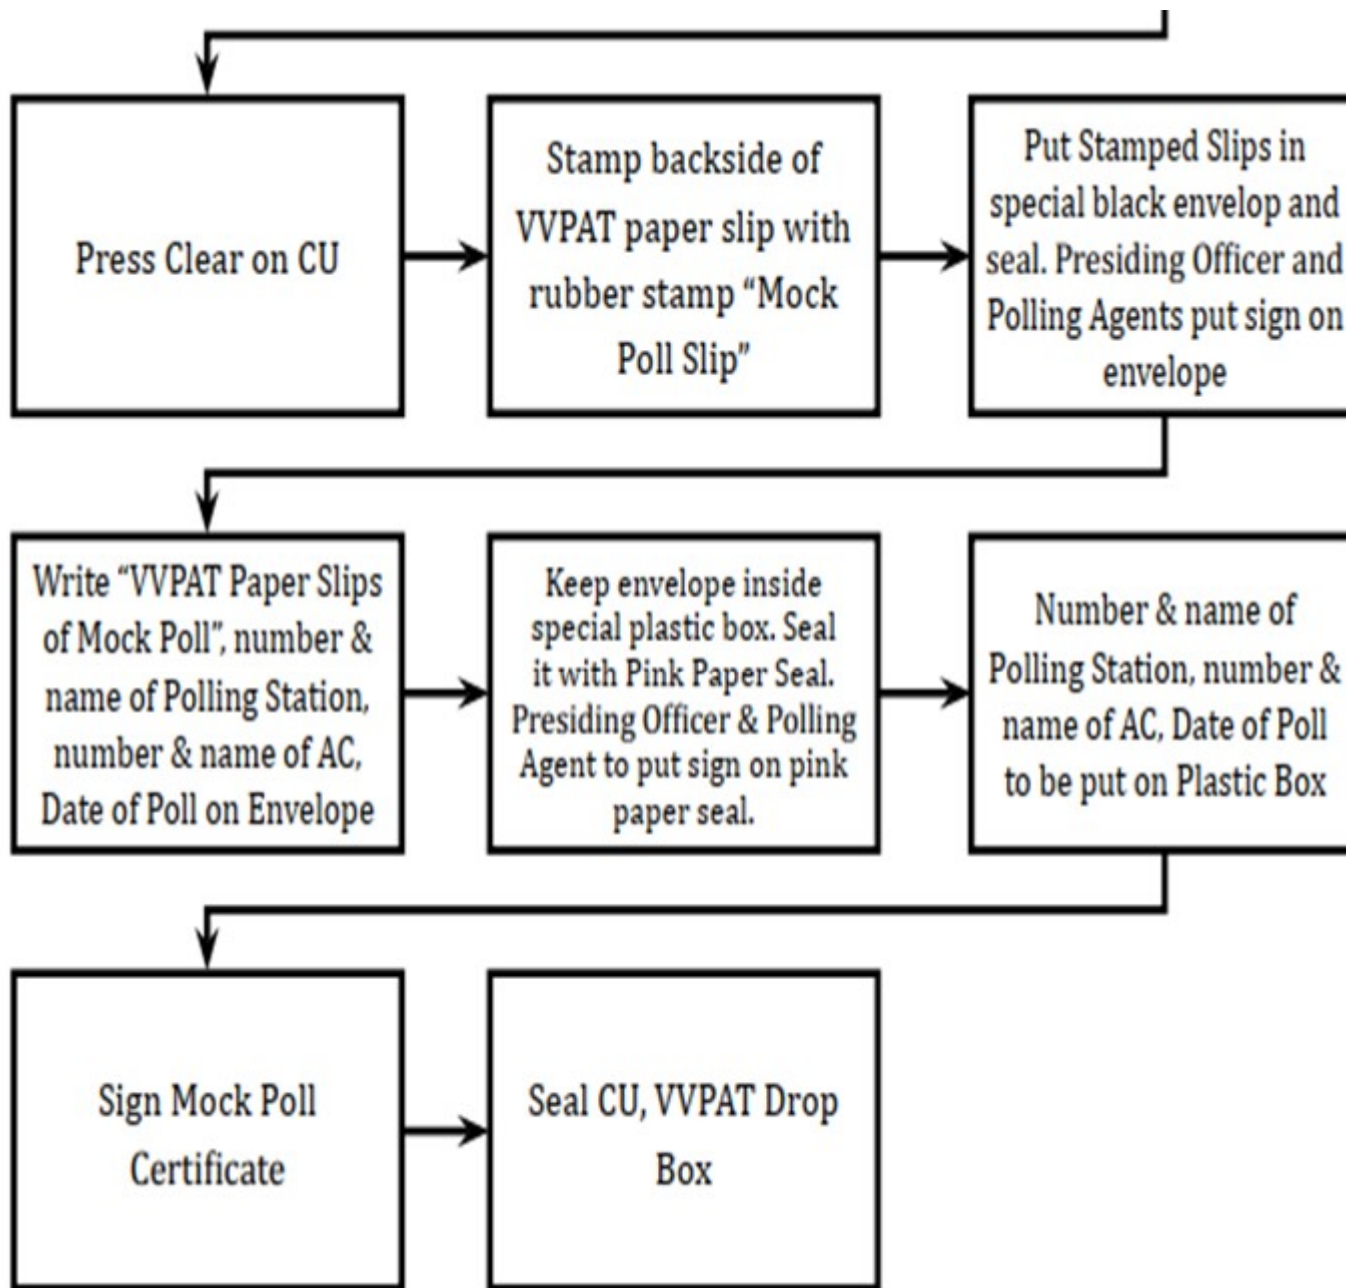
Press Clear on CU

Stamp backside of VVPAT paper slip with rubber stamp "Mock Poll Slip"

Put Stamped Slips in special black envelop and seal. Presiding Officer and Polling Agents put sign on envelope

Write "VVPAT Paper Slips of Mock Poll", number & name of Polling Station, number & name of AC, Date of Poll on Envelope

Keep envelope inside special plastic box. Seal it with Pink Paper Seal. Presiding Officer & Polling Agent to put sign on pink paper seal.

Number & name of Polling Station, number & name of AC, Date of Poll to be put on Plastic Box

Sign Mock Poll Certificate

Seal CU, VVPAT Drop Box